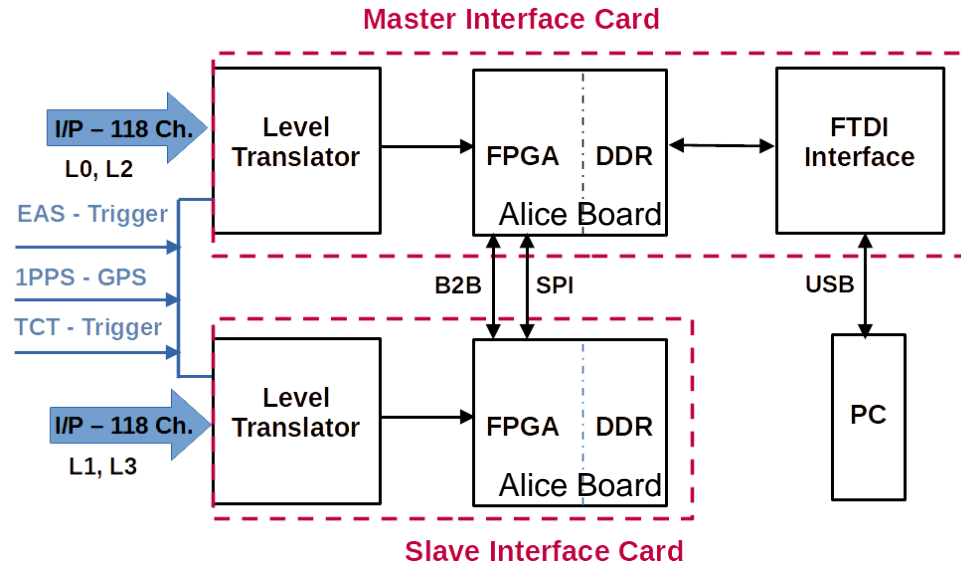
Master Interface Card

I/P – 118 Ch.
L0, L2

Level Translator

FPGA
DDR
Alice Board

FTDI Interface

EAS - Trigger
1PPS - GPS
TCT - Trigger

B2B
SPI
USB

I/P – 118 Ch.
L1, L3

Level Translator

FPGA
DDR
Alice Board

PC

Slave Interface Card